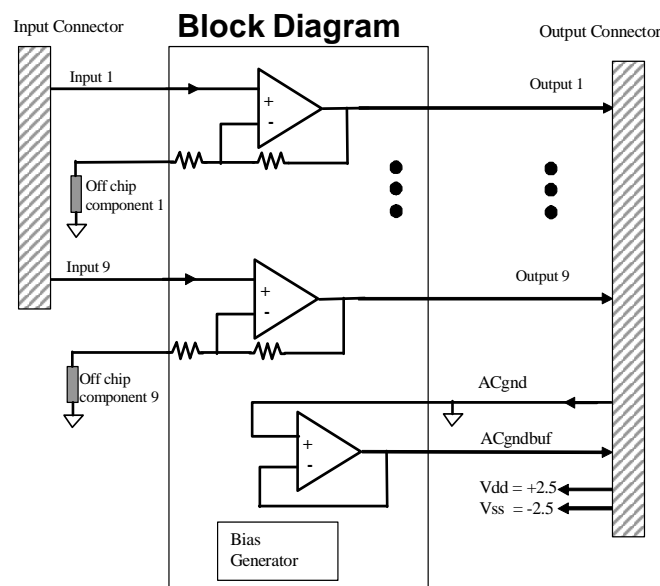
Input Connector

Block Diagram

Output Connector

Input 1

+

-

Output 1

Off chip component 1

Input 9

+

-

Output 9

Off chip component 9

ACgnd

+

-

ACgndbuf

Vdd = +2.5

Vss = -2.5

Bias Generator